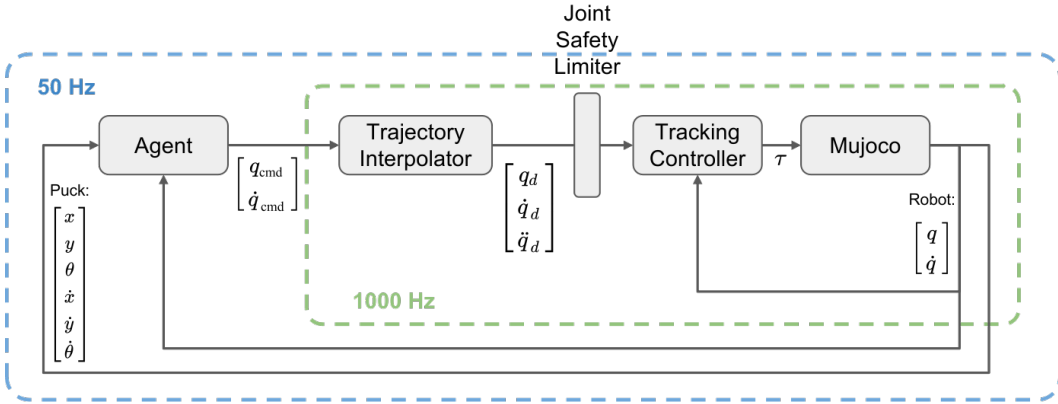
Joint Safety Limiter

50 Hz

Agent

$\begin{bmatrix} q_{\text{cmd}} \\ \dot{q}_{\text{cmd}} \end{bmatrix}$

Trajectory Interpolator

$\begin{bmatrix} q_d \\ \dot{q}_d \\ \ddot{q}_d \end{bmatrix}$

Tracking Controller

$\tau$

Mujoco

Puck:

$\begin{bmatrix} x \\ y \\ \theta \\ \dot{x} \\ \dot{y} \\ \dot{\theta} \end{bmatrix}$

Robot:

$\begin{bmatrix} q \\ \dot{q} \end{bmatrix}$

1000 Hz